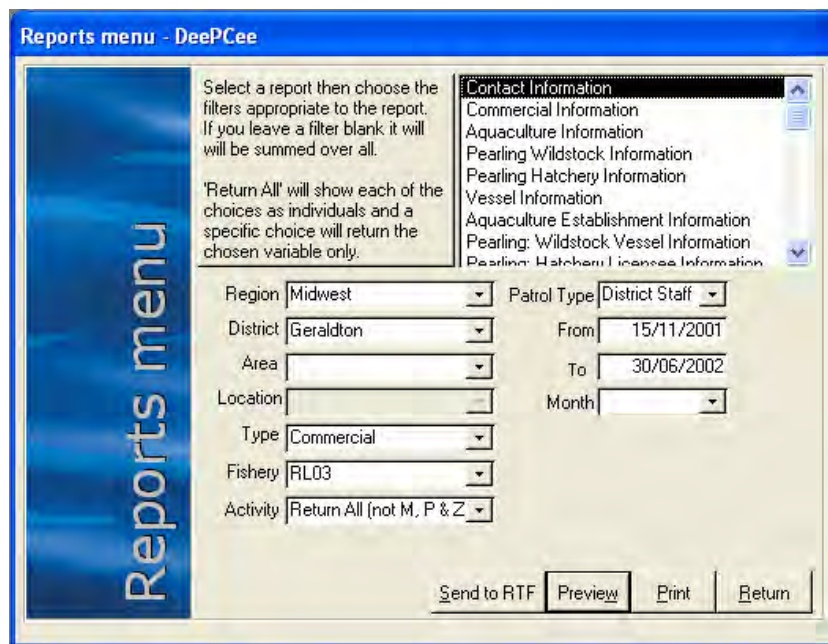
Reports menu - DeePCee

Reports menu

Select a report then choose the filters appropriate to the report. If you leave a filter blank it will will be summed over all.

'Return All' will show each of the choices as individuals and a specific choice will return the chosen variable only.

Contact Information
Commercial Information
Aquaculture Information
Pearling Wildstock Information
Pearling Hatchery Information
Vessel Information
Aquaculture Establishment Information
Pearling: Wildstock Vessel Information
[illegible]

Region Midwest
District Geraldton
Area
Location
Type Commercial
Fishery RL03
Activity Return All (not M, P & Z

Patrol Type District Staff
From 15/11/2001
To 30/06/2002
Month

Send to RTF
Preview
Print
Return